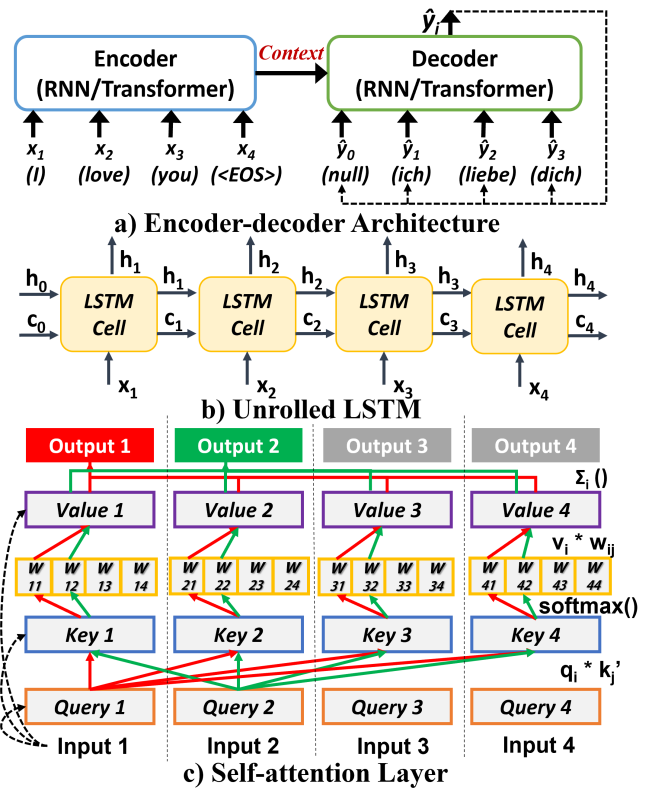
$\hat{y}_i$

Encoder
(RNN/Transformer)

Context

Decoder
(RNN/Transformer)

$x_1$ (I) $x_2$ (love) $x_3$ (you) $x_4$ (<EOS>)

$\hat{y}_0$ (null) $\hat{y}_1$ (ich) $\hat{y}_2$ (liebe) $\hat{y}_3$ (dich)

a) Encoder-decoder Architecture

$h_0$ $c_0$ LSTM Cell $x_1$ $h_1$ $h_1$ $c_1$ LSTM Cell $x_2$ $h_2$ $h_2$ $c_2$ LSTM Cell $x_3$ $h_3$ $h_3$ $c_3$ LSTM Cell $x_4$ $h_4$ $h_4$ $c_4$

b) Unrolled LSTM

Output 1 Output 2 Output 3 Output 4

$\Sigma_i$ ()

Value 1 Value 2 Value 3 Value 4

W 11 W 12 W 13 W 14 W 21 W 22 W 23 W 24 W 31 W 32 W 33 W 34 W 41 W 42 W 43 W 44

$v_i * w_{ij}$

softmax()

Key 1 Key 2 Key 3 Key 4

$q_i * k_j$'

Query 1 Query 2 Query 3 Query 4

Input 1 Input 2 Input 3 Input 4

c) Self-attention Layer